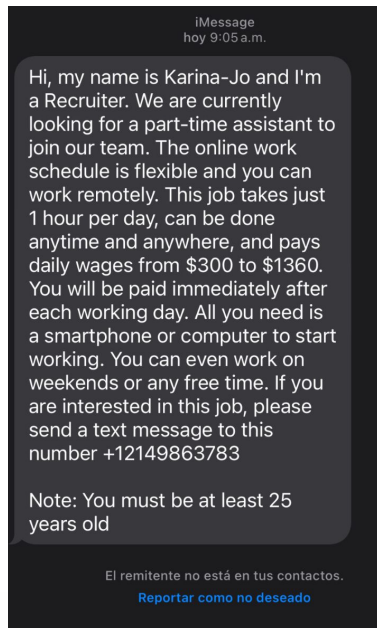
iMessage
hoy 9:05 a.m.

Hi, my name is Karina-Jo and I'm a Recruiter. We are currently looking for a part-time assistant to join our team. The online work schedule is flexible and you can work remotely. This job takes just 1 hour per day, can be done anytime and anywhere, and pays daily wages from $300 to $1360. You will be paid immediately after each working day. All you need is a smartphone or computer to start working. You can even work on weekends or any free time. If you are interested in this job, please send a text message to this number +12149863783

Note: You must be at least 25 years old

El remitente no está en tus contactos.
Reportar como no deseado